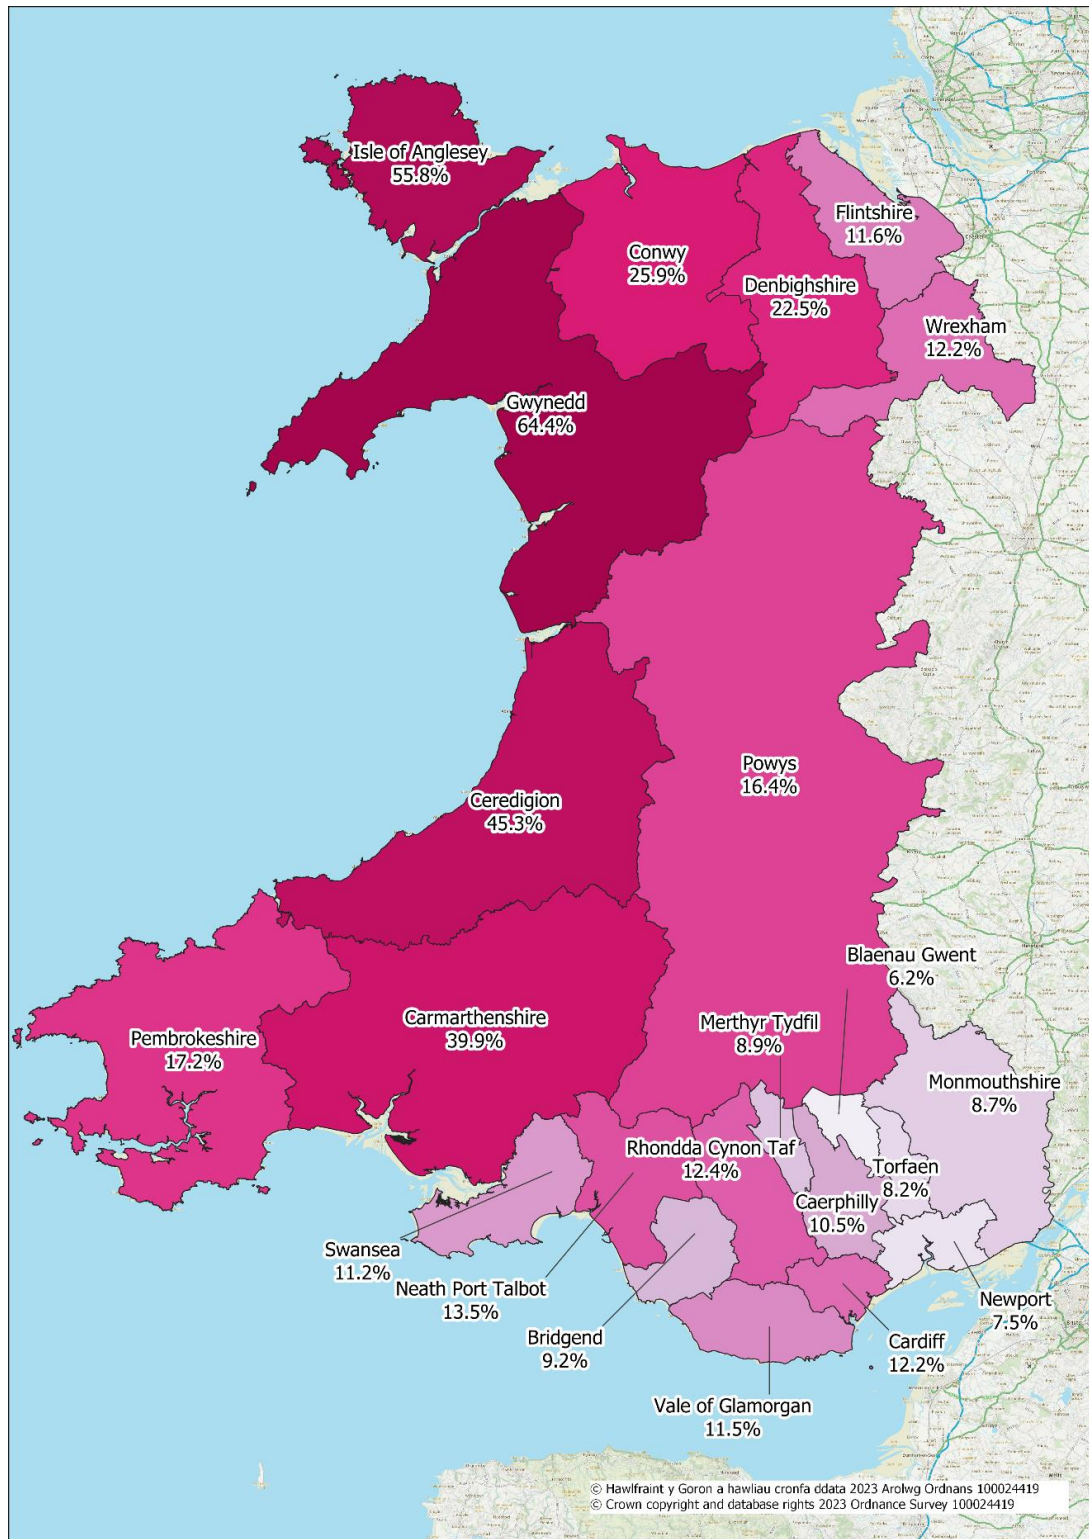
Isle of Anglesey
55.8%

Conwy
25.9%

Flintshire
11.6%

Denbighshire
22.5%

Wrexham
12.2%

Gwynedd
64.4%

Powys
16.4%

Ceredigion
45.3%

Blaenau Gwent
6.2%

Pembrokeshire
17.2%

Carmarthenshire
39.9%

Merthyr Tydfil
8.9%

Monmouthshire
8.7%

Rhondda Cynon Taf
12.4%

Torfaen
8.2%

Caerphilly
10.5%

Swansea
11.2%

Neath Port Talbot
13.5%

Newport
7.5%

Bridgend
9.2%

Cardiff
12.2%

Vale of Glamorgan
11.5%

© Hawlfraint y Goron a hawliau cronfa ddata 2023 Arolwg Ordnans 100024419
© Crown copyright and database rights 2023 Ordnance Survey 100024419